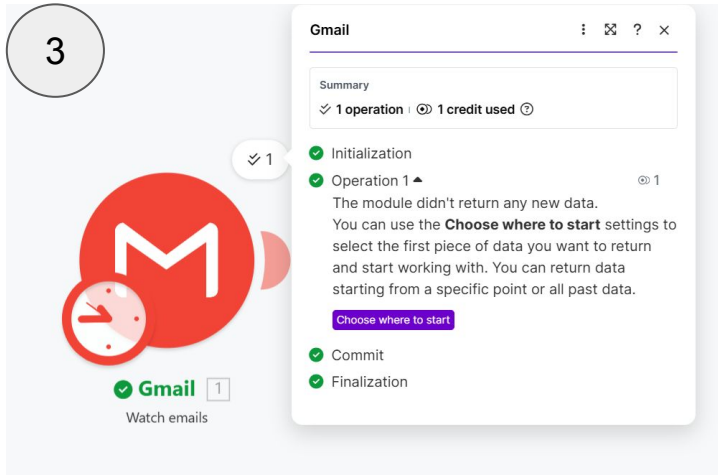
3

1

Gmail 1

Watch emails

Gmail

Summary

1 operation | 1 credit used

Initialization

Operation 1

1

The module didn't return any new data.
You can use the **Choose where to start** settings to select the first piece of data you want to return and start working with. You can return data starting from a specific point or all past data.

Choose where to start

Commit

Finalization